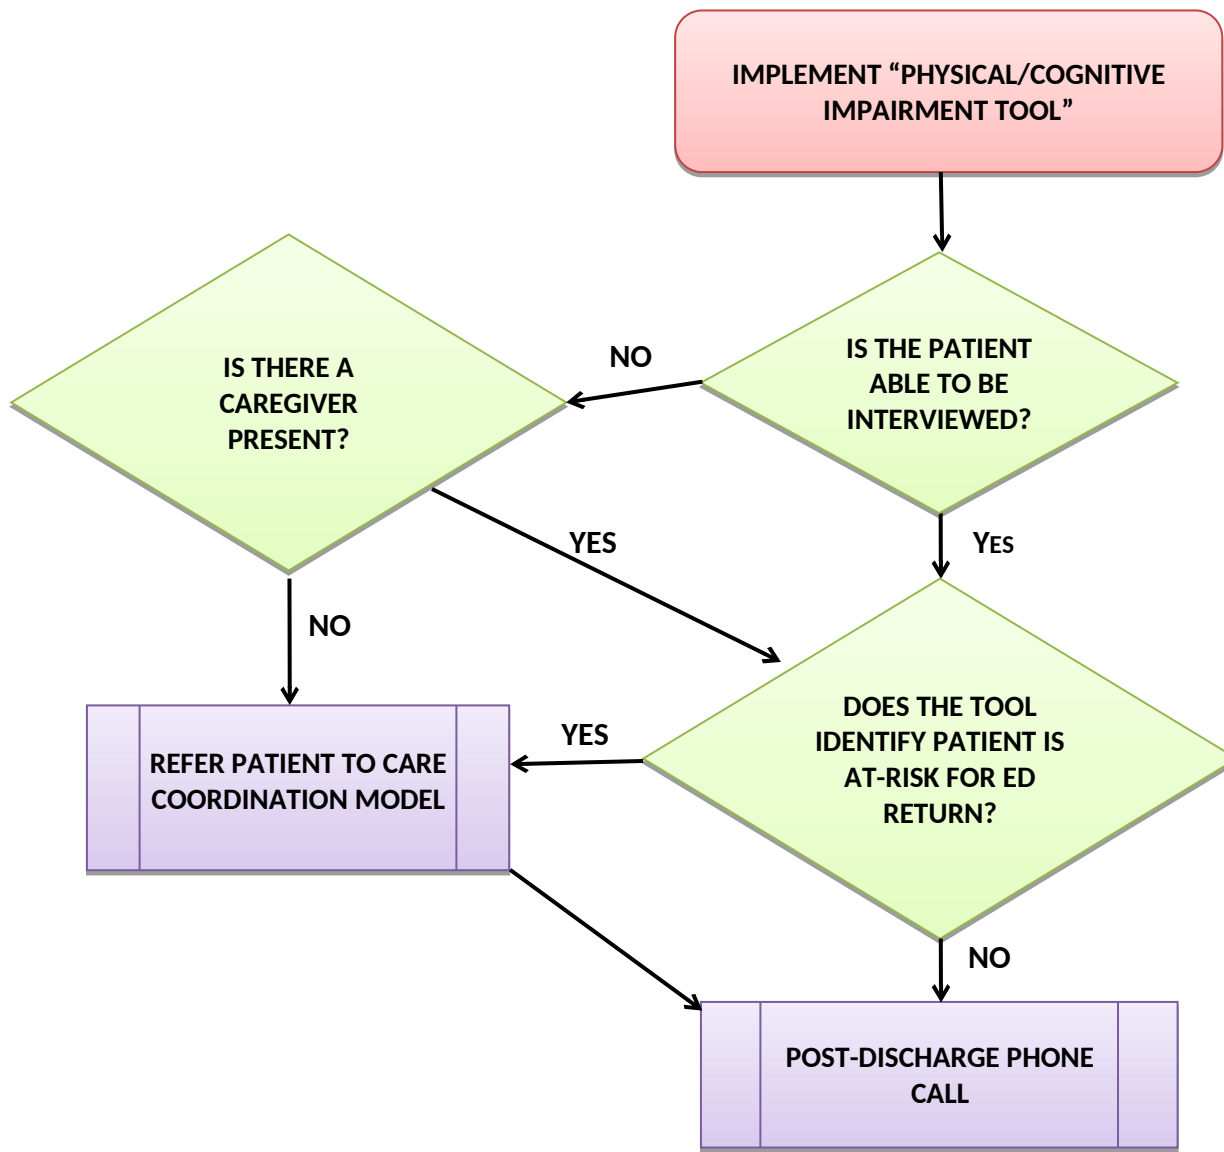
IMPLEMENT "PHYSICAL/COGNITIVE IMPAIRMENT TOOL"

IS THE PATIENT ABLE TO BE INTERVIEWED?

NO

IS THERE A CAREGIVER PRESENT?

YES

YES

NO

DOES THE TOOL IDENTIFY PATIENT IS AT-RISK FOR ED RETURN?

YES

REFER PATIENT TO CARE COORDINATION MODEL

NO

POST-DISCHARGE PHONE CALL